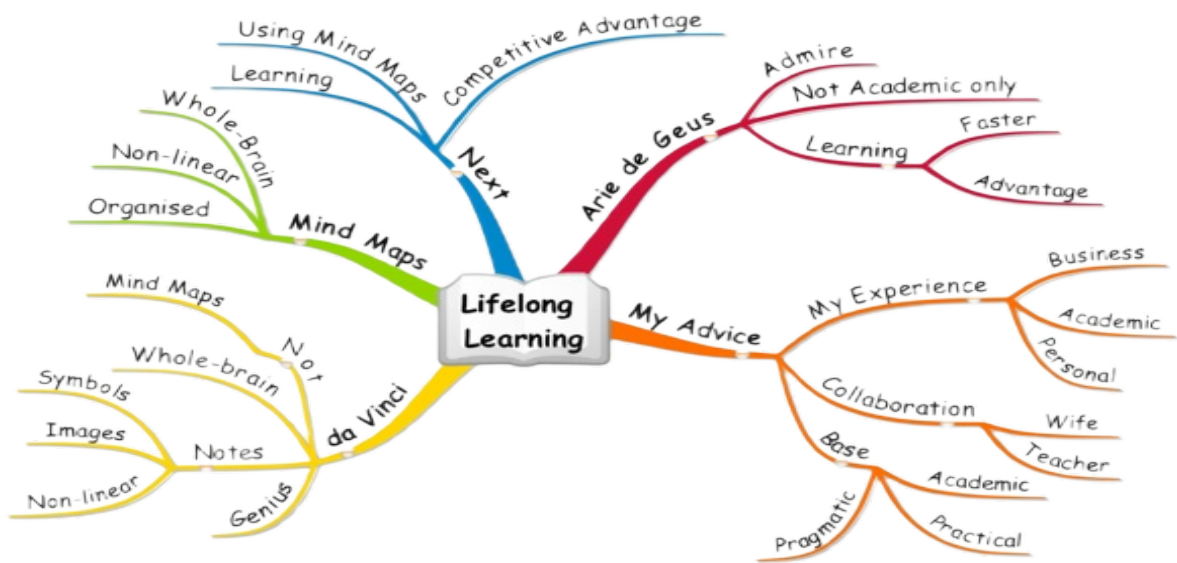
Lifelong Learning

Next
Using Mind Maps
Learning
Competitive Advantage

Arie de Geus
Admire
Not Academic only
Learning
Faster
Advantage

My Advice
My Experience
Business
Academic
Personal
Collaboration
Wife
Teacher
Base
Academic
Practical
Pragmatic

da Vinci
Not
Mind Maps
Whole-brain
Notes
Symbols
Images
Non-linear
Genius

Mind Maps
Whole-Brain
Non-linear
Organised